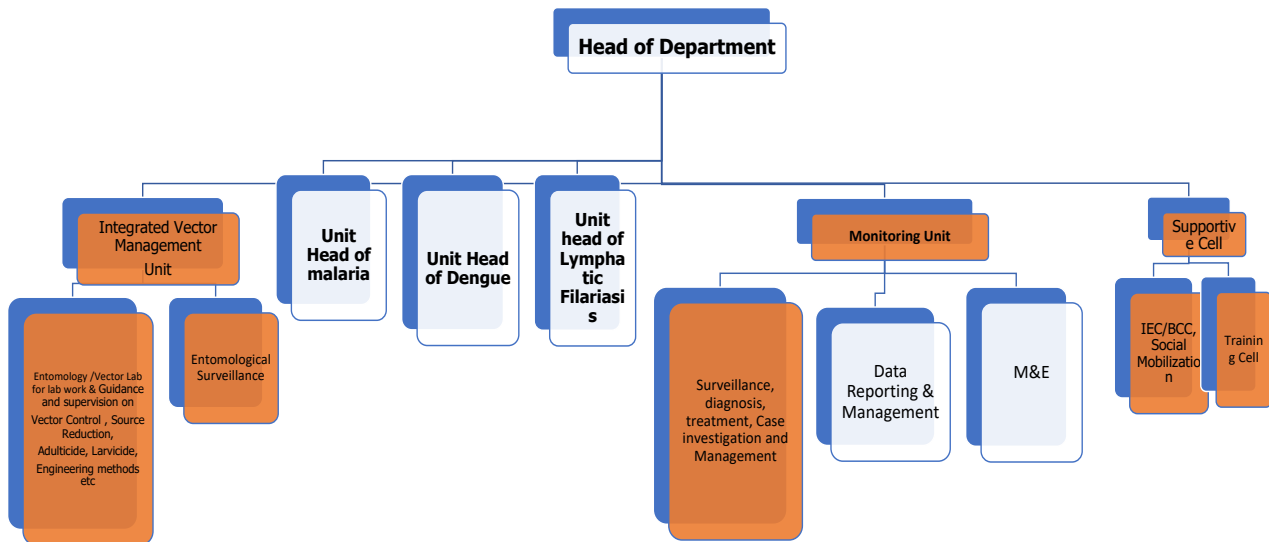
Head of Department

Integrated Vector Management Unit

Unit Head of malaria

Unit Head of Dengue

Unit head of Lymphatic Filariasis

Monitoring Unit

Supportive Cell

Entomology /Vector Lab for lab work & Guidance and supervision on Vector Control , Source Reduction, Adulticide, Larvicide, Engineering methods etc

Entomological Surveillance

Surveillance, diagnosis, treatment, Case investigation and Management

Data Reporting & Management

M&E

IEC/BCC, Social Mobilization

Training Cell